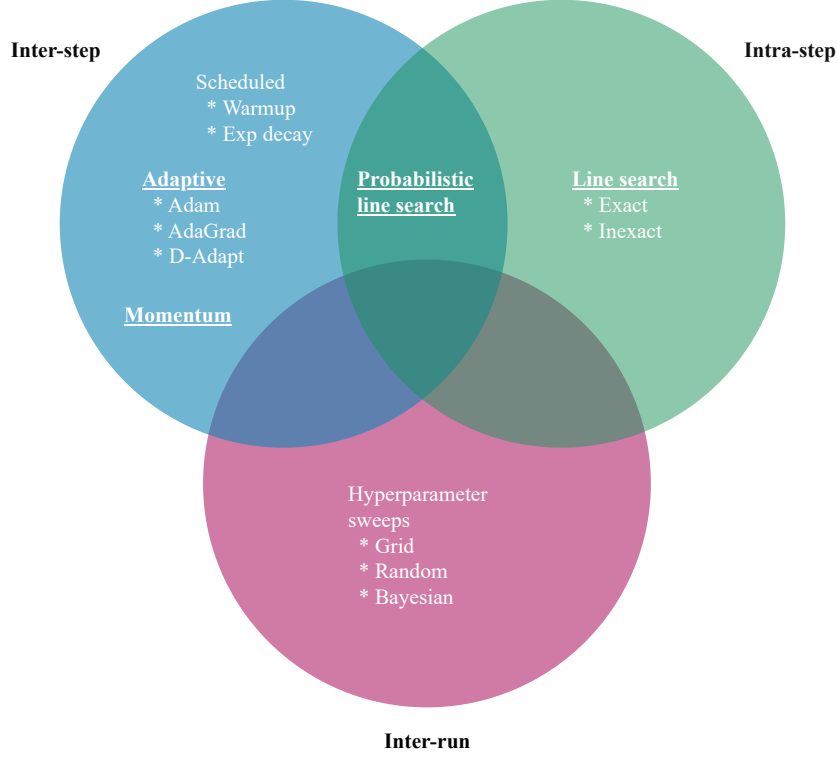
Inter-step

Intra-step

Scheduled
* Warmup
* Exp decay

Adaptive
* Adam
* AdaGrad
* D-Adapt

Momentum

Probabilistic line search

Line search
* Exact
* Inexact

Hyperparameter sweeps
* Grid
* Random
* Bayesian

Inter-run